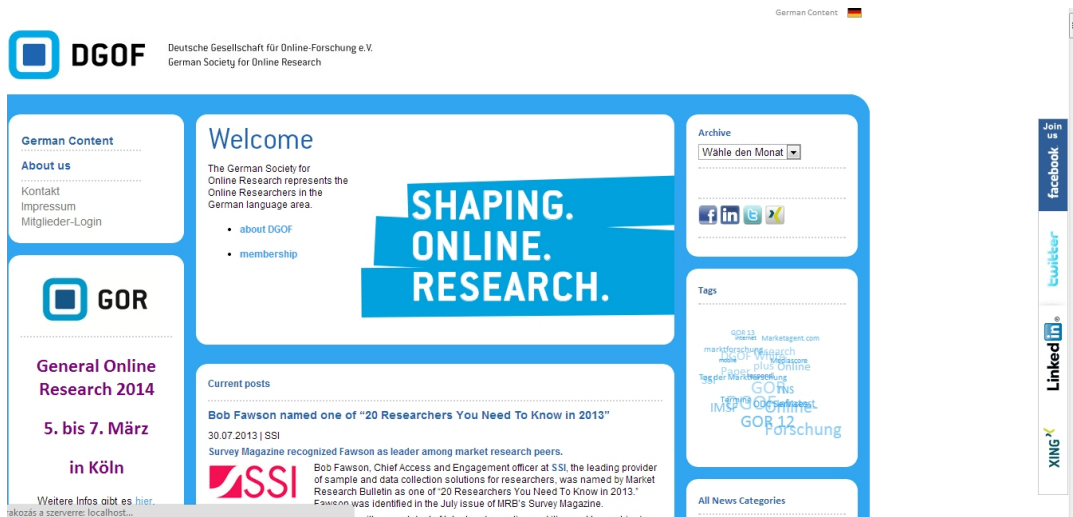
German Content

DGOF

Deutsche Gesellschaft für Online-Forschung e.V.
German Society for Online Research

German Content

About us

Kontakt
Impressum
Mitglieder-Login

GOR

General Online Research 2014

5. bis 7. März

in Köln

Weitere Infos gibt es hier.

Welcome

The German Society for Online Research represents the Online Researchers in the German language area.

- about DGOF
- membership

SHAPING. ONLINE. RESEARCH.

Current posts

Bob Fawson named one of "20 Researchers You Need To Know in 2013"

30.07.2013 | SSI

Survey Magazine recognized Fawson as leader among market research peers.

SSI

Bob Fawson, Chief Access and Engagement officer at SSI, the leading provider of sample and data collection solutions for researchers, was named by Market Research Bulletin as one of "20 Researchers You Need To Know in 2013." Fawson was identified in the July issue of MRB's Survey Magazine.

Archive

Wähle den Monat

Tags

GOR 13 internet Marketagent.com marktforschung DGOF Web Research mobile Mediascore Panel plus Online Tag der Marktforschung SSI GOR TNS IMSF Termine DOC Gesellschaft Online GOR 12 Forschung

All News Categories

Join us facebook

twitter

LinkedIn

XING

rakozás a szerverre: localhost...